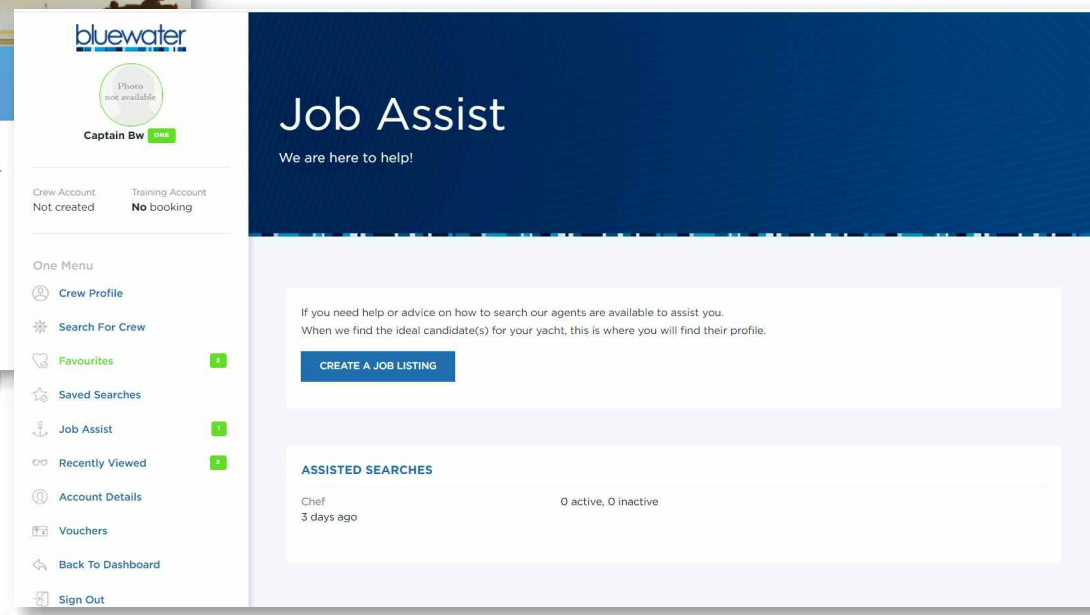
bluewater

Photo not available

Captain Bw ONE

Crew Account
Not created

Training Account
No booking

One Menu

Crew Profile

Search For Crew

Favourites 3

Saved Searches

Job Assist 1

Recently Viewed 3

Account Details

Vouchers

Back To Dashboard

Sign Out

Job Assist

We are here to help!

If you need help or advice on how to search our agents are available to assist you.
When we find the ideal candidate(s) for your yacht, this is where you will find their profile.

CREATE A JOB LISTING

ASSISTED SEARCHES

Chef
3 days ago

0 active, 0 inactive